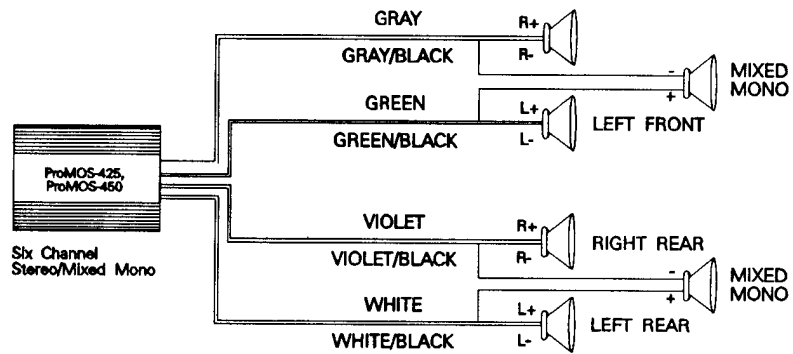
GRAY
R+
GRAY/BLACK
R-
-
MIXED MONO
+
GREEN
L+
GREEN/BLACK
L-
LEFT FRONT
ProMOS-425, ProMOS-450
Six Channel Stereo/Mixed Mono
VIOLET
R+
RIGHT REAR
VIOLET/BLACK
R-
-
MIXED MONO
+
WHITE
L+
LEFT REAR
WHITE/BLACK
L-